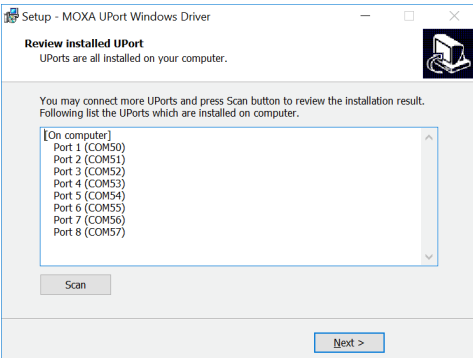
Setup - MOXA UPort Windows Driver

Review installed UPort
UPorts are all installed on your computer.

You may connect more UPorts and press Scan button to review the installation result. Following list the UPorts which are installed on computer.

[On computer]
Port 1 (COM50)
Port 2 (COM51)
Port 3 (COM52)
Port 4 (COM53)
Port 5 (COM54)
Port 6 (COM55)
Port 7 (COM56)
Port 8 (COM57)

Scan

Next >